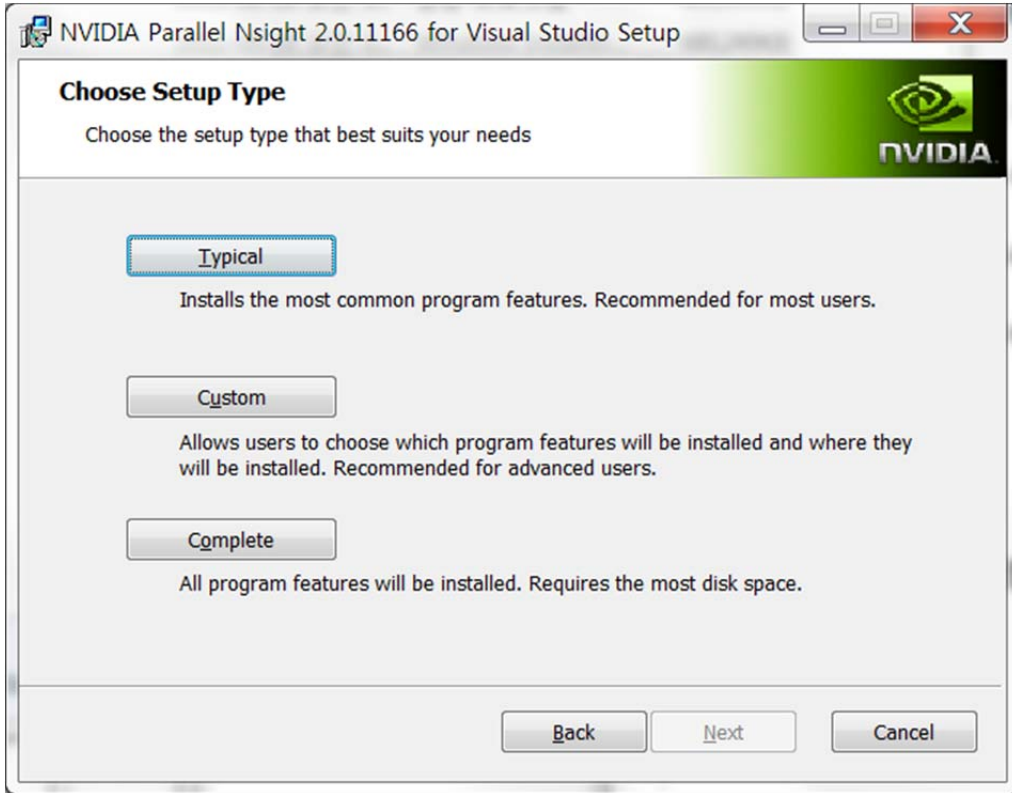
NVIDIA Parallel Nsight 2.0.11166 for Visual Studio Setup

Choose Setup Type

Choose the setup type that best suits your needs

NVIDIA

Typical

Installs the most common program features. Recommended for most users.

Custom

Allows users to choose which program features will be installed and where they will be installed. Recommended for advanced users.

Complete

All program features will be installed. Requires the most disk space.

Back

Next

Cancel